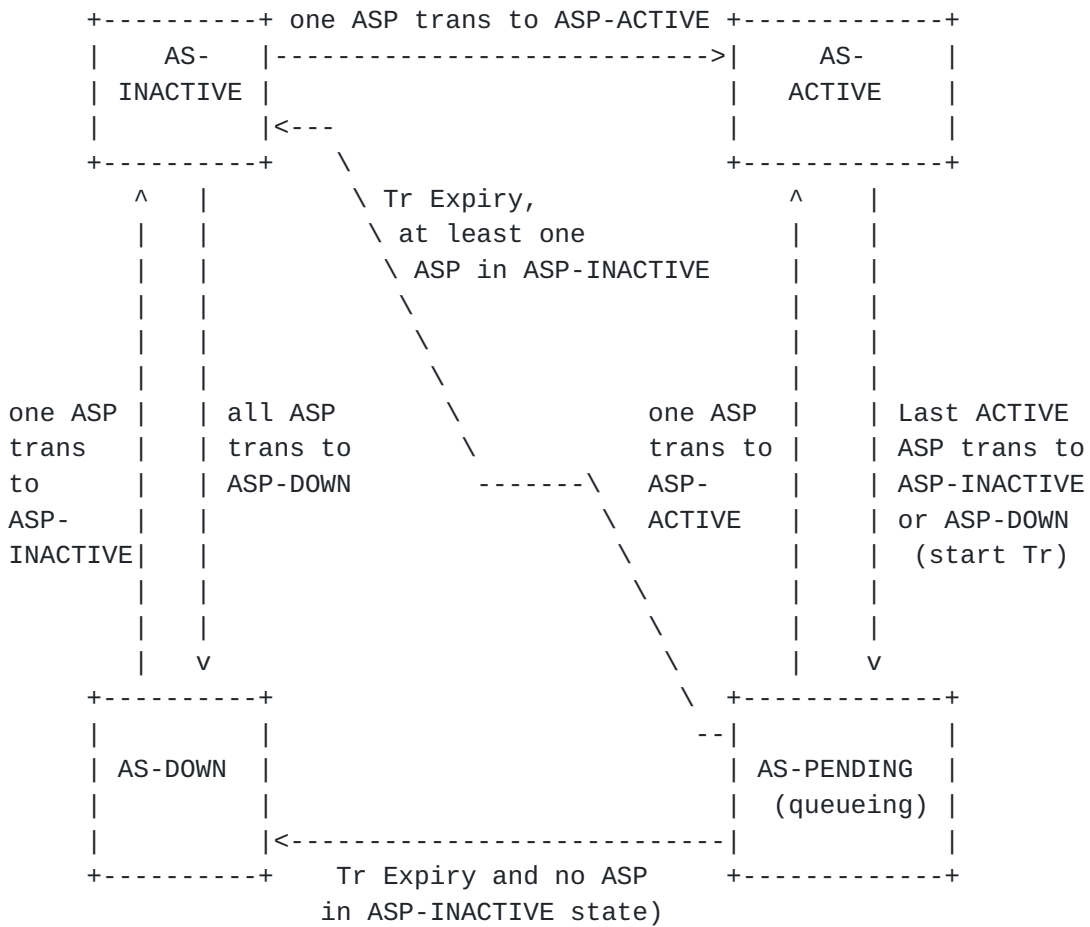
one ASP trans to ASP-ACTIVE

AS-
INACTIVE

AS-
ACTIVE

Tr Expiry,
at least one
ASP in ASP-INACTIVE

one ASP
trans
to
ASP-
INACTIVE

all ASP
trans to
ASP-DOWN

one ASP
trans to
ASP-
ACTIVE

Last ACTIVE
ASP trans to
ASP-INACTIVE
or ASP-DOWN
(start Tr)

AS-DOWN

AS-PENDING
(queueing)

Tr Expiry and no ASP
in ASP-INACTIVE state)